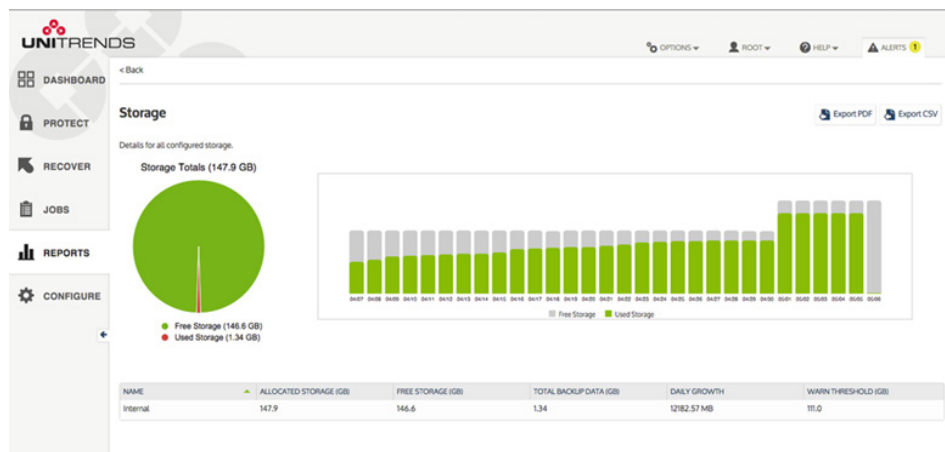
UNITRENDS

OPTIONS ▾ ROOT ▾ HELP ▾ ALERTS 1

DASHBOARD
PROTECT
RECOVER
JOBS
REPORTS
CONFIGURE

< Back

Storage

Export PDF Export CSV

Details for all configured storage.

Storage Totals (147.9 GB)

Free Storage (146.6 GB)
Used Storage (1.34 GB)

04/07 04/08 04/09 04/10 04/11 04/12 04/13 04/14 04/15 04/16 04/17 04/18 04/19 04/20 04/21 04/22 04/23 04/24 04/25 04/26 04/27 04/28 04/29 04/30 05/01 05/02 05/03 05/04 05/05 05/06

Free Storage Used Storage

| NAME | ALLOCATED STORAGE (GB) | FREE STORAGE (GB) | TOTAL BACKUP DATA (GB) | DAILY GROWTH | WARN THRESHOLD (GB) |
|---|---|---|---|---|---|
| Internal | 147.9 | 146.6 | 1.34 | 12182.57 MB | 111.0 |